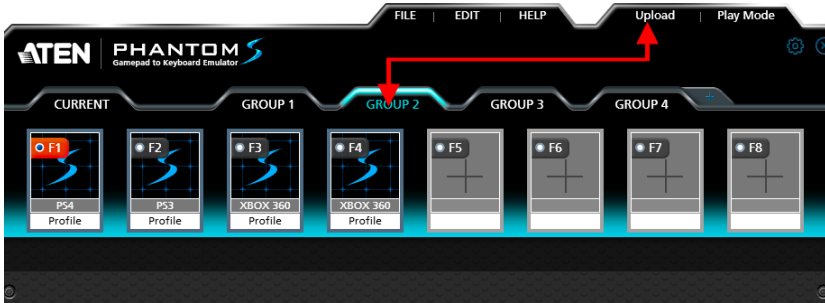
FILE | EDIT | HELP

Upload | Play Mode

ATEN PHANTOM S
Gamepad to Keyboard Emulator

CURRENT
GROUP 1
GROUP 2
GROUP 3
GROUP 4

F1
PS4
Profile

F2
PS3
Profile

F3
XBOX 360
Profile

F4
XBOX 360
Profile

F5

F6

F7

F8